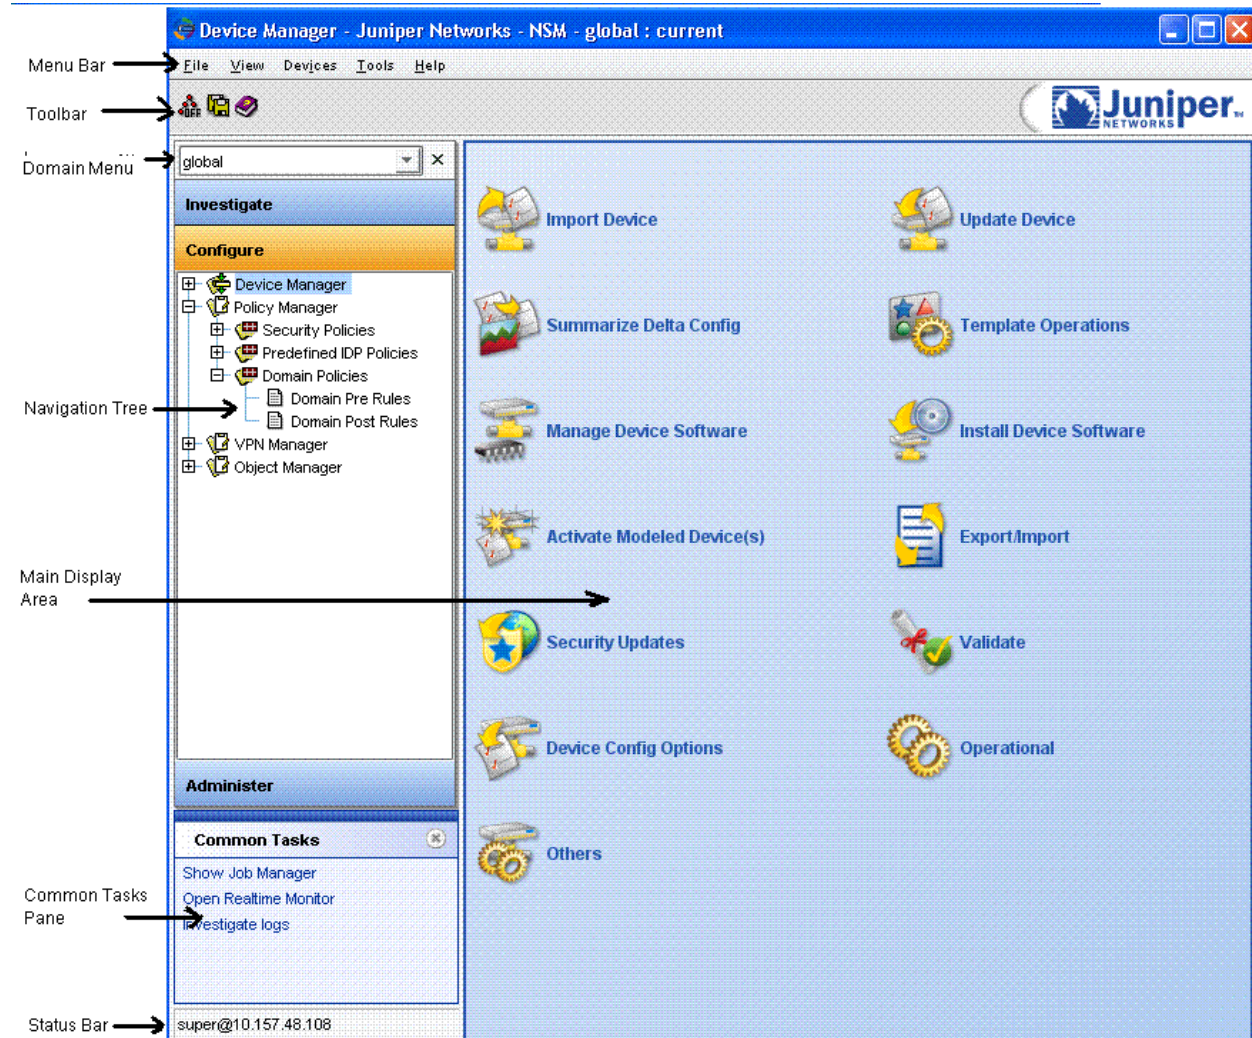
Device Manager - Juniper Networks - NSM - global : current

Menu Bar
File View Devices Tools Help

Toolbar

Juniper NETWORKS

Domain Menu
global

Investigate

Configure

Device Manager
Policy Manager
Security Policies
Predefined IDP Policies
Domain Policies
Domain Pre Rules
Domain Post Rules
VPN Manager
Object Manager

Navigation Tree

Import Device
Update Device
Summarize Delta Config
Template Operations
Manage Device Software
Install Device Software
Activate Modeled Device(s)
Export/Import
Security Updates
Validate
Device Config Options
Operational
Others

Main Display Area

Administer

Common Tasks
Show Job Manager
Open Realtime Monitor
Investigate logs

Common Tasks Pane

Status Bar
super@10.157.48.108